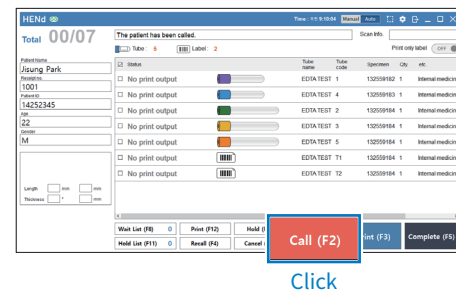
HENd

Time : PM 5:10:04 Manual Auto

Total 00/07

The patient has been called.

Scan Info.

Tube : 5 Label : 2

Print only label OFF

Patient Name
Jisung Park
Reception
1001
Patient ID
14252345
Age
22
Gender
M

Length mm mm
Thickness ° mm

| Status | | Tube name | Tube code | Specimen | Qty | etc |
|---|---|---|---|---|---|---|
| No print output | | EDTA TEST | 1 | 132559182 | 1 | Internal medicin |
| No print output | | EDTA TEST | 4 | 132559183 | 1 | Internal medicin |
| No print output | | EDTA TEST | 2 | 132559184 | 1 | Internal medicin |
| No print output | | EDTA TEST | 3 | 132559184 | 1 | Internal medicin |
| No print output | | EDTA TEST | 5 | 132559184 | 1 | Internal medicin |
| No print output | | EDTA TEST | T1 | 132559184 | 1 | Internal medicin |
| No print output | | EDTA TEST | T2 | 132559184 | 1 | Internal medicin |

Wait List (F8) 0
Hold List (F11) 0
Print (F12)
Recall (F4)
Hold (
Cancel
Call (F2)
int (F3)
Complete (F5)

Click